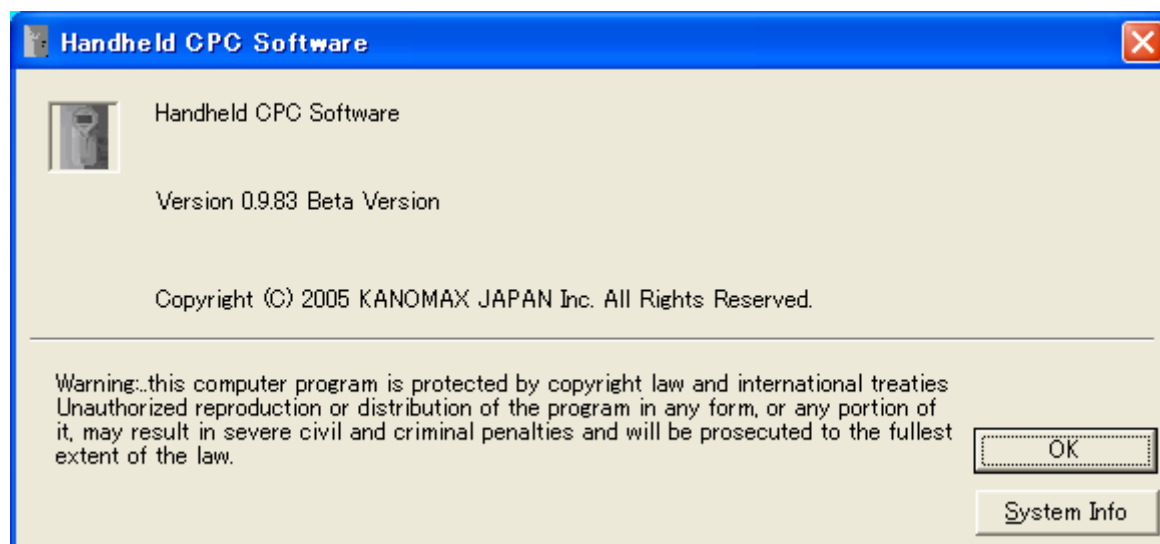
Handheld CPC Software

Handheld CPC Software

Version 0.9.83 Beta Version

Copyright (C) 2005 KANOMAX JAPAN Inc. All Rights Reserved.

Warning:..this computer program is protected by copyright law and international treaties Unauthorized reproduction or distribution of the program in any form, or any portion of it, may result in severe civil and criminal penalties and will be prosecuted to the fullest extent of the law.

OK

System Info